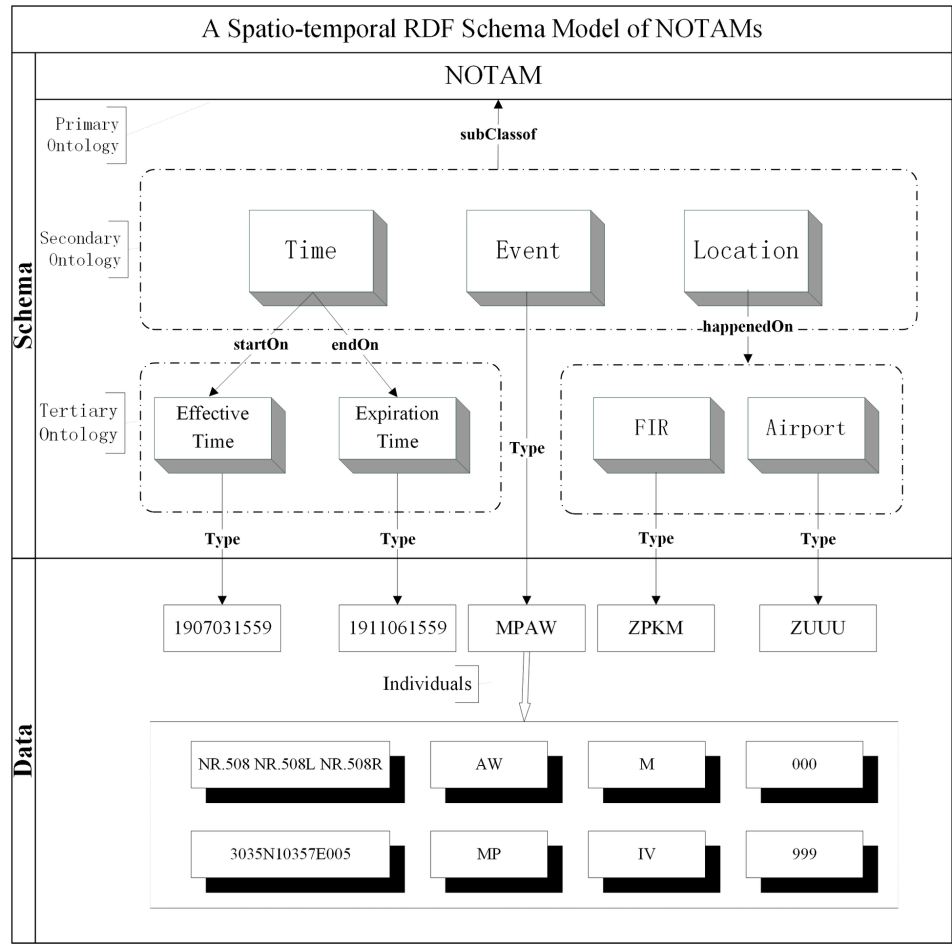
A Spatio-temporal RDF Schema Model of NOTAMs

Schema

NOTAM

Primary Ontology

subClassof

Secondary Ontology

Time

Event

Location

startOn

endOn

happenedOn

Tertiary Ontology

Effective Time

Expiration Time

Type

FIR

Airport

Type

Type

Type

Type

Data

1907031559

1911061559

MPAW

ZPKM

ZUUU

Individuals

NR.508 NR.508L NR.508R

AW

M

000

3035N10357E005

MP

IV

999